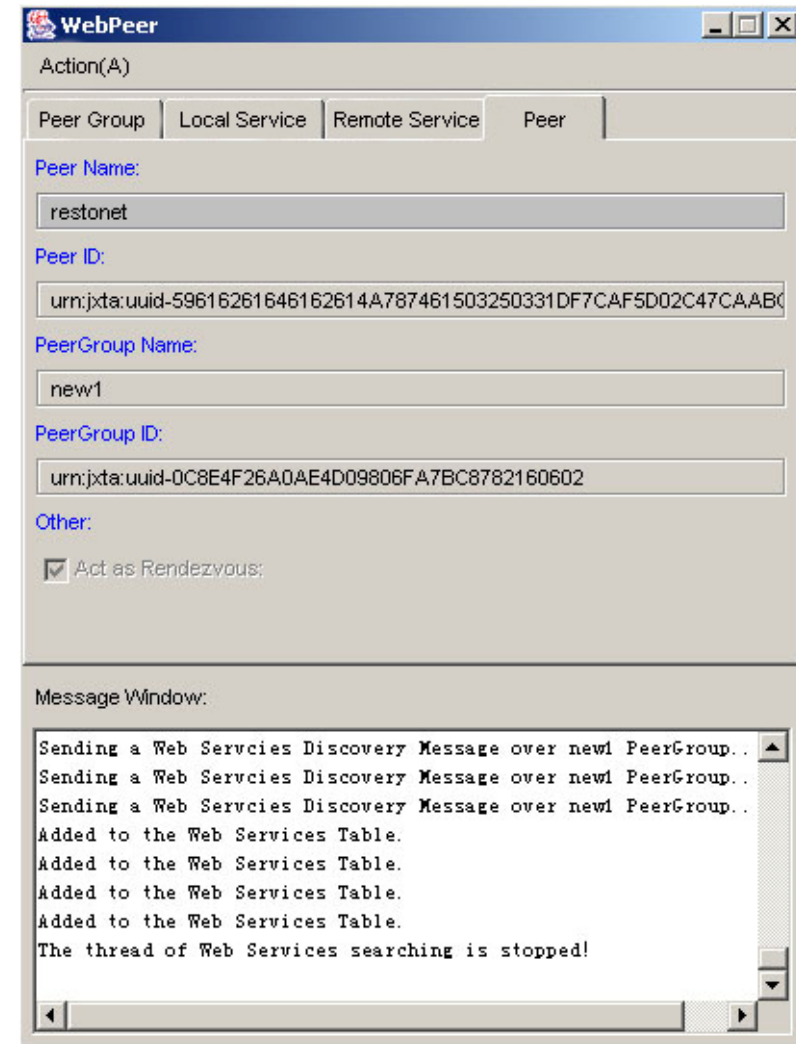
WebPeer

Action(A)

Peer Group | Local Service | Remote Service | Peer

Peer Name:

restonet

Peer ID:

urn:jxta:uuid-59616261646162614A787461503250331DF7CAF5D02C47CAAB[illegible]

PeerGroup Name:

new1

PeerGroup ID:

urn:jxta:uuid-0C8E4F26A0AE4D09806FA7BC8782160602

Other:

Act as Rendezvous:

Message Window:

Sending a Web Servcies Discovery Message over new1 PeerGroup..
Sending a Web Servcies Discovery Message over new1 PeerGroup..
Sending a Web Servcies Discovery Message over new1 PeerGroup..
Added to the Web Services Table.
Added to the Web Services Table.
Added to the Web Services Table.
Added to the Web Services Table.
The thread of Web Services searching is stopped!